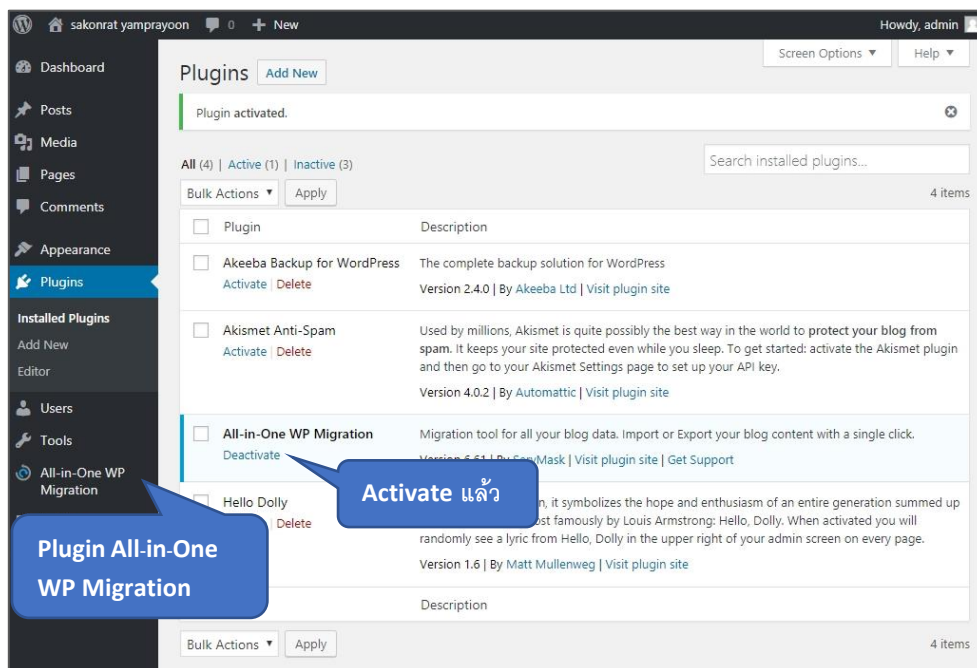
sakonrat yamprayoon 0 + New Howdy, admin

Dashboard

Posts

Media

Pages

Comments

Appearance

Plugins

Installed Plugins

Add New

Editor

Users

Tools

All-in-One WP Migration

Screen Options ▼ Help ▼

Plugins Add New

Plugin activated.

All (4) | Active (1) | Inactive (3)

Search installed plugins...

Bulk Actions ▼ Apply

4 items

| | Plugin | Description |
|---|---|---|
| | Akeeba Backup for WordPress Activate \| Delete | The complete backup solution for WordPress Version 2.4.0 \| By Akeeba Ltd \| Visit plugin site |
| | Akismet Anti-Spam Activate \| Delete | Used by millions, Akismet is quite possibly the best way in the world to protect your blog from spam. It keeps your site protected even while you sleep. To get started: activate the Akismet plugin and then go to your Akismet Settings page to set up your API key. Version 4.0.2 \| By Automattic \| Visit plugin site |
| | All-in-One WP Migration Deactivate | Migration tool for all your blog data. Import or Export your blog content with a single click. Version 6.61 \| By ServMask \| Visit plugin site \| Get Support |
| | Hello Dolly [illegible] \| Delete | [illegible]n, it symbolizes the hope and enthusiasm of an entire generation summed up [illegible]ost famously by Louis Armstrong: Hello, Dolly. When activated you will randomly see a lyric from Hello, Dolly in the upper right of your admin screen on every page. Version 1.6 \| By Matt Mullenweg \| Visit plugin site |
| | | Description |

Bulk Actions ▼ Apply

4 items

Activate แล้ว

Plugin All-in-One WP Migration